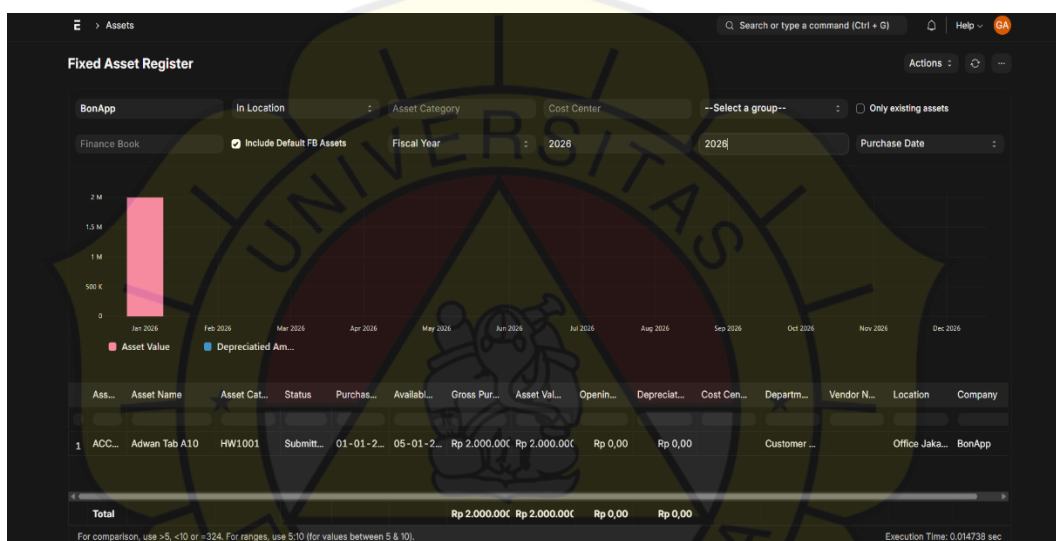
E > Assets

Search or type a command (Ctrl + G)

Help GA

Fixed Asset Register

Actions

BonApp

In Location

Asset Category

Cost Center

--Select a group--

Only existing assets

Finance Book

Include Default FB Assets

Fiscal Year

2026

2026

Purchase Date

2 M
1.5 M
1 M
500 K
0

Jan 2026 Feb 2026 Mar 2026 Apr 2026 May 2026 Jun 2026 Jul 2026 Aug 2026 Sep 2026 Oct 2026 Nov 2026 Dec 2026

Asset Value Depreciated Am...

| | Ass... | Asset Name | Asset Cat... | Status | Purchas... | Availabl... | Gross Pur... | Asset Val... | Openin... | Depreciat... | Cost Cen... | Departm... | Vendor N... | Location | Company |
|---|---|---|---|---|---|---|---|---|---|---|---|---|---|---|---|
| 1 | ACC... | Adwan Tab A10 | HW1001 | Submitt... | 01-01-2... | 05-01-2... | Rp 2.000.000 | Rp 2.000.000 | Rp 0,00 | Rp 0,00 | | Customer ... | | Office Jaka... | BonApp |
| | Total | | | | | | Rp 2.000.000 | Rp 2.000.000 | Rp 0,00 | Rp 0,00 | | | | | |

For comparison, use >5, <10 or =324. For ranges, use 5:10 (for values between 5 & 10).

Execution Time: 0.014738 sec